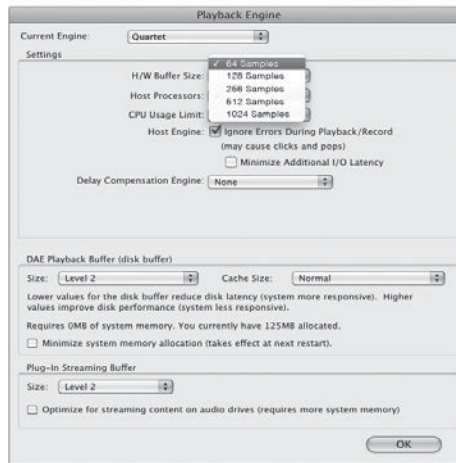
Playback Engine

Current Engine: Quartet

Settings

H/W Buffer Size: ✓ 64 Samples
128 Samples
Host Processors: 256 Samples
512 Samples
CPU Usage Limit: 1024 Samples

Host Engine: Ignore Errors During Playback/Record
(may cause clicks and pops)
Minimize Additional I/O Latency

Delay Compensation Engine: None

DAE Playback Buffer (disk buffer)

Size: Level 2 Cache Size: Normal

Lower values for the disk buffer reduce disk latency (system more responsive). Higher values improve disk performance (system less responsive).

Requires 0MB of system memory. You currently have 125MB allocated.

Minimize system memory allocation (takes effect at next restart).

Plug-In Streaming Buffer

Size: Level 2

Optimize for streaming content on audio drives (requires more system memory)

OK